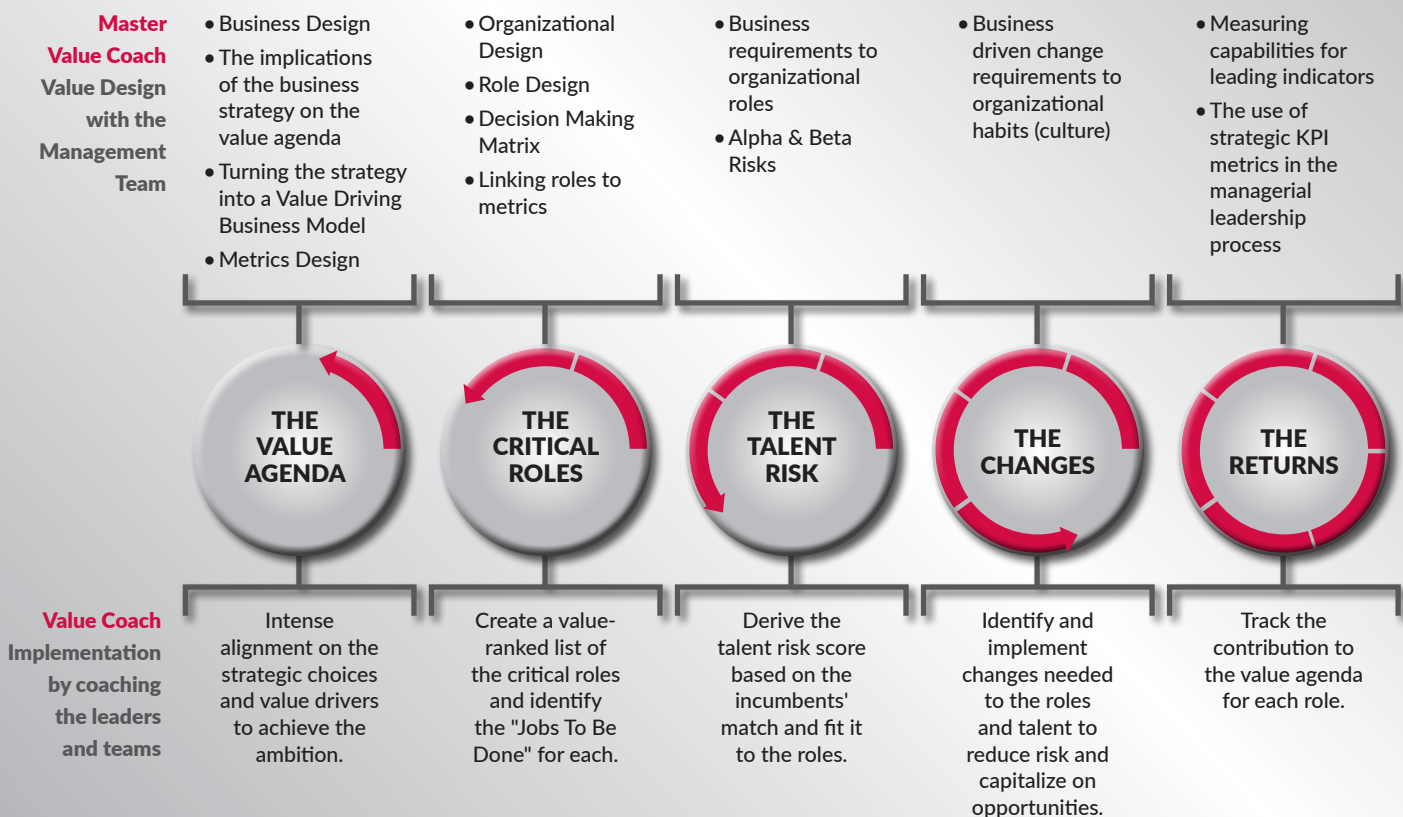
Master Value Coach
Value Design with the Management Team

• Business Design
• The implications of the business strategy on the value agenda
• Turning the strategy into a Value Driving Business Model
• Metrics Design

• Organizational Design
• Role Design
• Decision Making Matrix
• Linking roles to metrics

• Business requirements to organizational roles
• Alpha & Beta Risks

• Business driven change requirements to organizational habits (culture)

• Measuring capabilities for leading indicators
• The use of strategic KPI metrics in the managerial leadership process

THE VALUE AGENDA

THE CRITICAL ROLES

THE TALENT RISK

THE CHANGES

THE RETURNS

Value Coach
Implementation by coaching the leaders and teams

Intense alignment on the strategic choices and value drivers to achieve the ambition.

Create a value-ranked list of the critical roles and identify the "Jobs To Be Done" for each.

Derive the talent risk score based on the incumbents' match and fit it to the roles.

Identify and implement changes needed to the roles and talent to reduce risk and capitalize on opportunities.

Track the contribution to the value agenda for each role.